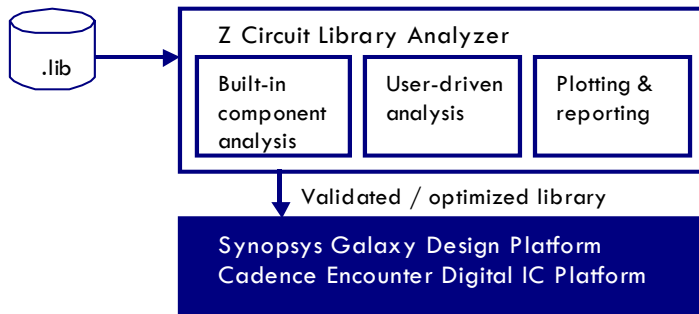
.lib

Z Circuit Library Analyzer

Built-in component analysis

User-driven analysis

Plotting & reporting

Validated / optimized library

Synopsys Galaxy Design Platform
Cadence Encounter Digital IC Platform